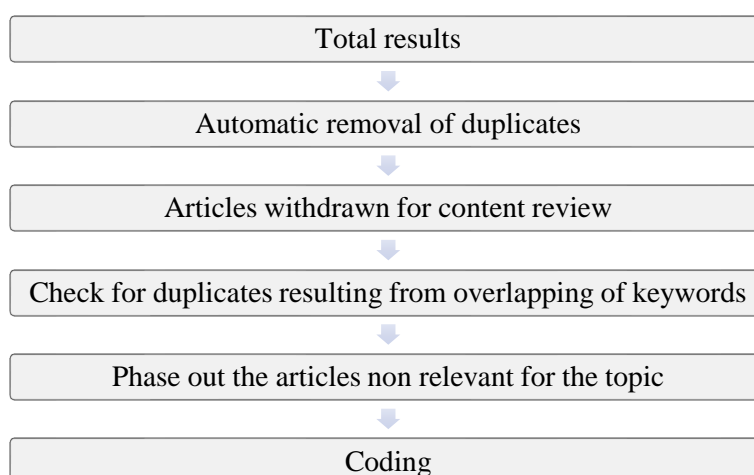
Total results

Automatic removal of duplicates

Articles withdrawn for content review

Check for duplicates resulting from overlapping of keywords

Phase out the articles non relevant for the topic

Coding